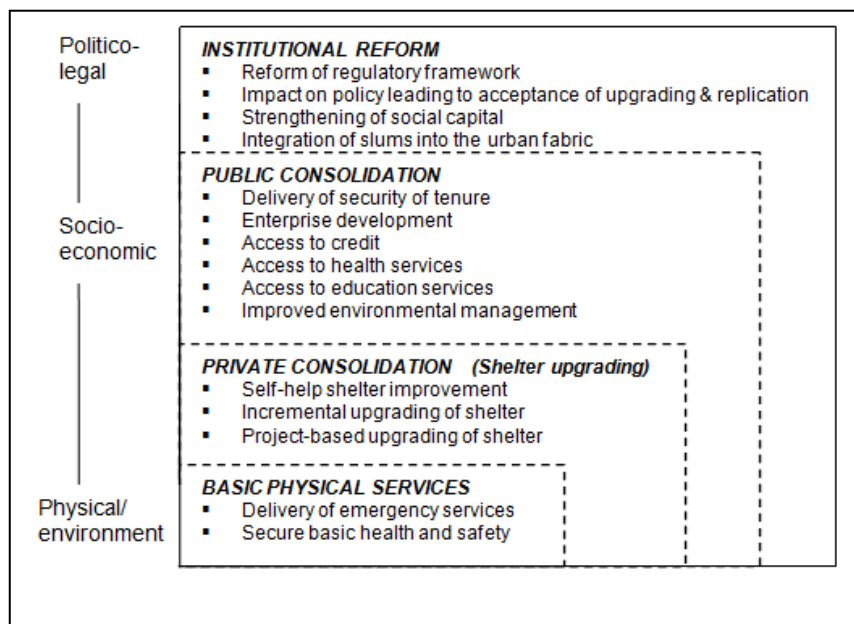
Politico-legal

Socio-economic

Physical/environment

INSTITUTIONAL REFORM
- Reform of regulatory framework
- Impact on policy leading to acceptance of upgrading & replication
- Strengthening of social capital
- Integration of slums into the urban fabric

PUBLIC CONSOLIDATION
- Delivery of security of tenure
- Enterprise development
- Access to credit
- Access to health services
- Access to education services
- Improved environmental management

PRIVATE CONSOLIDATION (Shelter upgrading)
- Self-help shelter improvement
- Incremental upgrading of shelter
- Project-based upgrading of shelter

BASIC PHYSICAL SERVICES
- Delivery of emergency services
- Secure basic health and safety